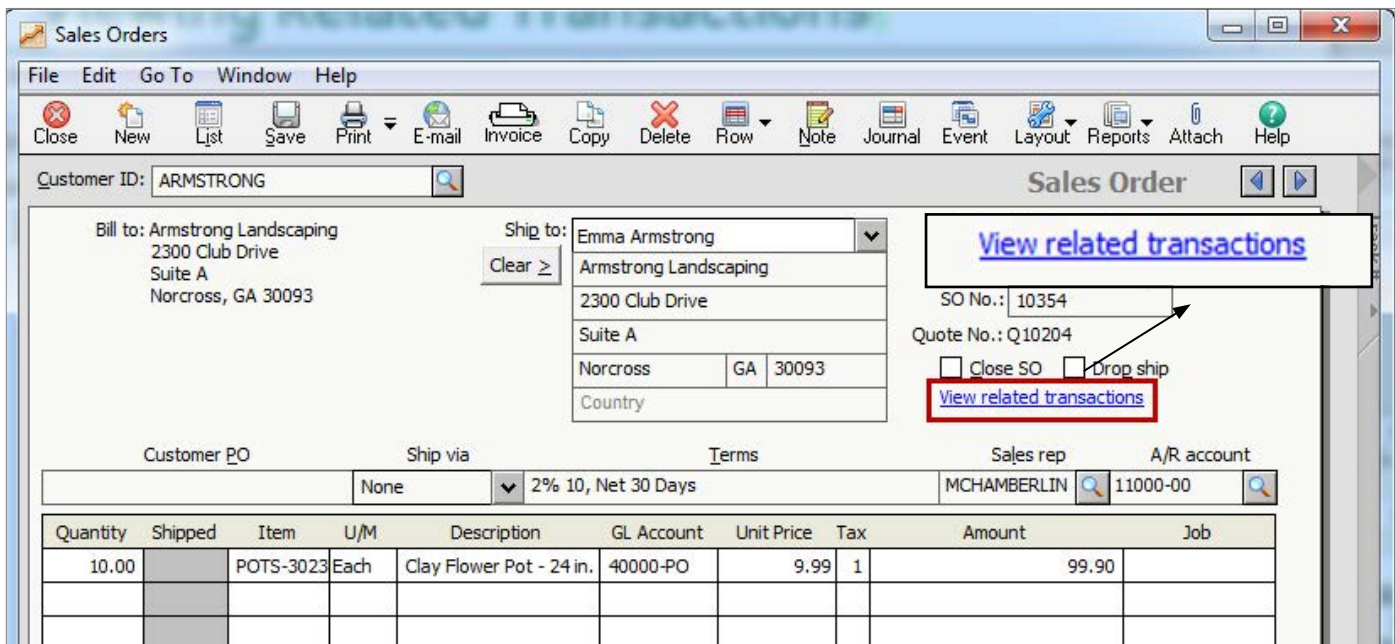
Sales Orders

File Edit Go To Window Help

Close New List Save Print E-mail Invoice Copy Delete Row Note Journal Event Layout Reports Attach Help

Customer ID: ARMSTRONG

Sales Order

Bill to: Armstrong Landscaping
2300 Club Drive
Suite A
Norcross, GA 30093

Ship to: Emma Armstrong
Clear >
Armstrong Landscaping
2300 Club Drive
Suite A
Norcross GA 30093
Country

View related transactions

SO No.: 10354
Quote No.: Q10204
Close SO Drop ship
View related transactions

| Customer PO | Ship via | Terms | Sales rep | A/R account |
|---|---|---|---|---|
| | None | 2% 10, Net 30 Days | MCHAMBERLIN | 11000-00 |

| Quantity | Shipped | Item | U/M | Description | GL Account | Unit Price | Tax | Amount | Job |
|---|---|---|---|---|---|---|---|---|---|
| 10.00 | | POTS-3023 | Each | Clay Flower Pot - 24 in. | 40000-PO | 9.99 | 1 | 99.90 | |
| | | | | | | | | | |
| | | | | | | | | | |